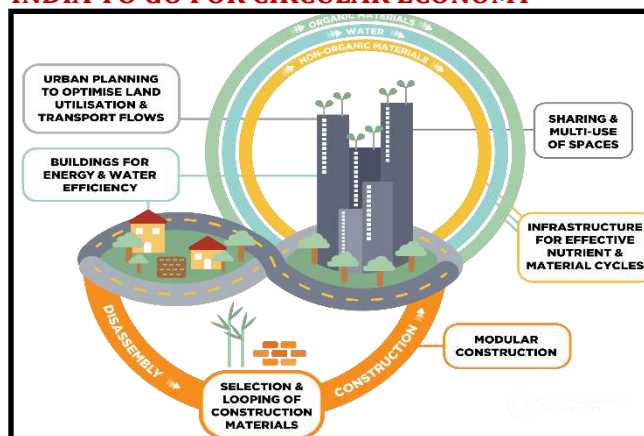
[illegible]

ORGANIC MATERIALS
WATER
NON-ORGANIC MATERIALS

URBAN PLANNING TO OPTIMISE LAND UTILISATION & TRANSPORT FLOWS

SHARING & MULTI-USE OF SPACES

BUILDINGS FOR ENERGY & WATER EFFICIENCY

INFRASTRUCTURE FOR EFFECTIVE NUTRIENT & MATERIAL CYCLES

DISASSEMBLY

CONSTRUCTION

MODULAR CONSTRUCTION

SELECTION & LOOPING OF CONSTRUCTION MATERIALS